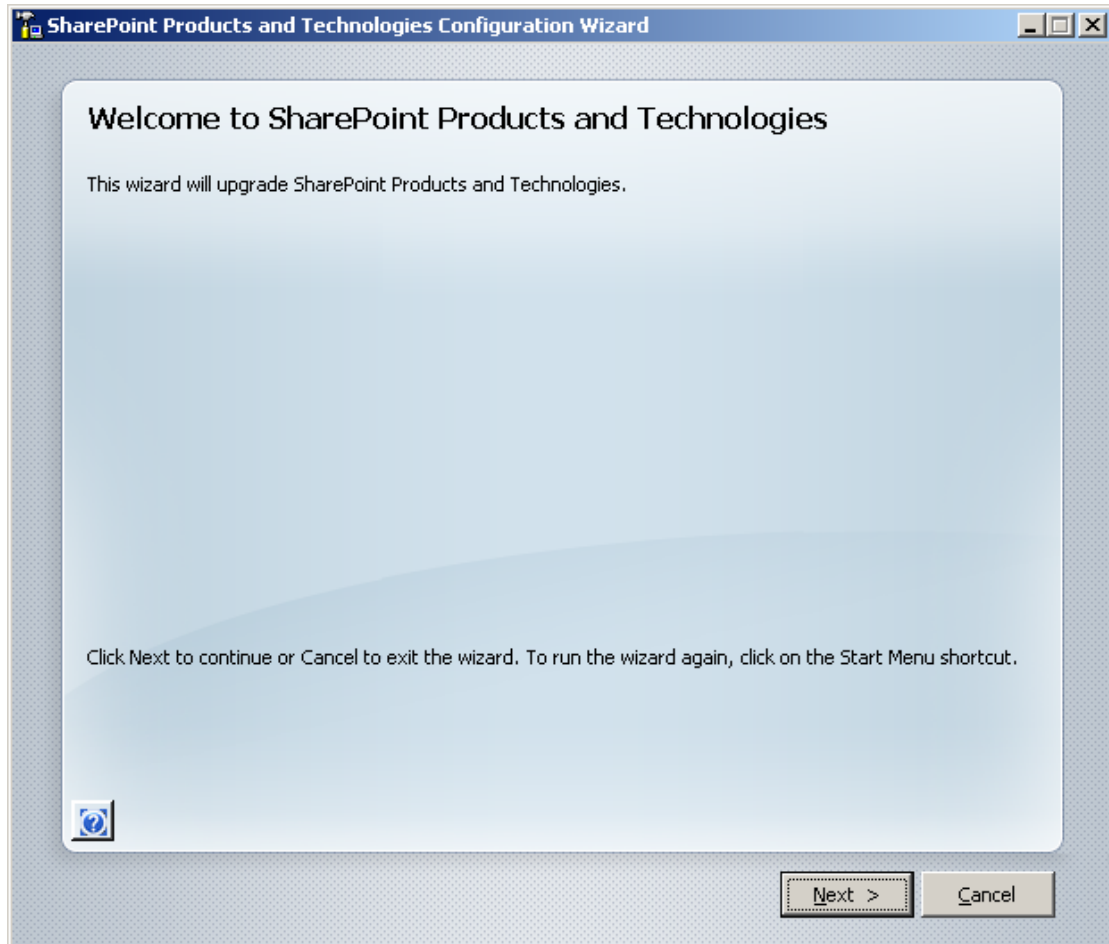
SharePoint Products and Technologies Configuration Wizard

Welcome to SharePoint Products and Technologies

This wizard will upgrade SharePoint Products and Technologies.

Click Next to continue or Cancel to exit the wizard. To run the wizard again, click on the Start Menu shortcut.

Next >

Cancel